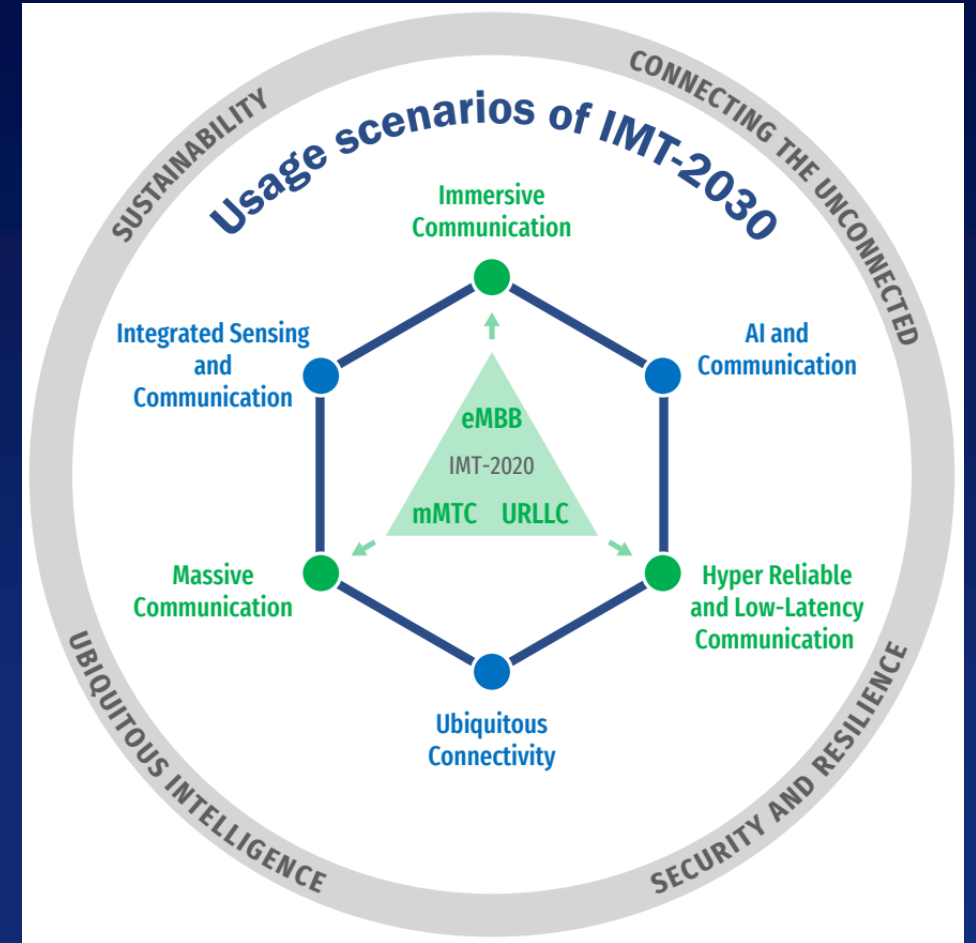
SUSTAINABILITY

CONNECTING THE UNCONNECTED

Usage scenarios of IMT-2030

Immersive Communication

Integrated Sensing and Communication

AI and Communication

eMBB

IMT-2020

mMTC URLLC

Massive Communication

Hyper Reliable and Low-Latency Communication

Ubiquitous Connectivity

UBIQUITOUS INTELLIGENCE

SECURITY AND RESILIENCE